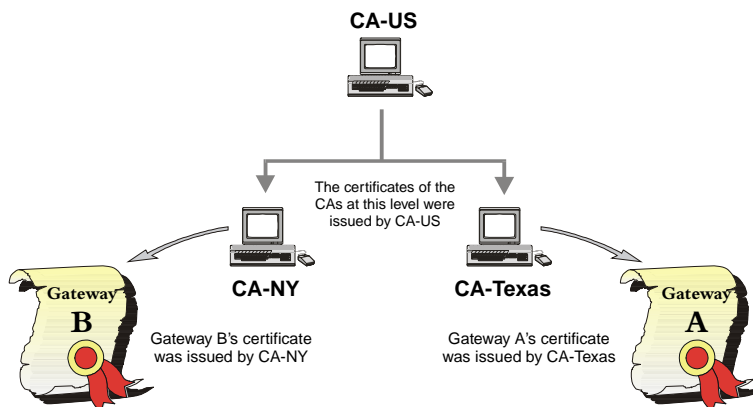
CA-US

The certificates of the CAs at this level were issued by CA-US

Gateway
B

CA-NY

Gateway B's certificate was issued by CA-NY

CA-Texas

Gateway A's certificate was issued by CA-Texas

Gateway
A